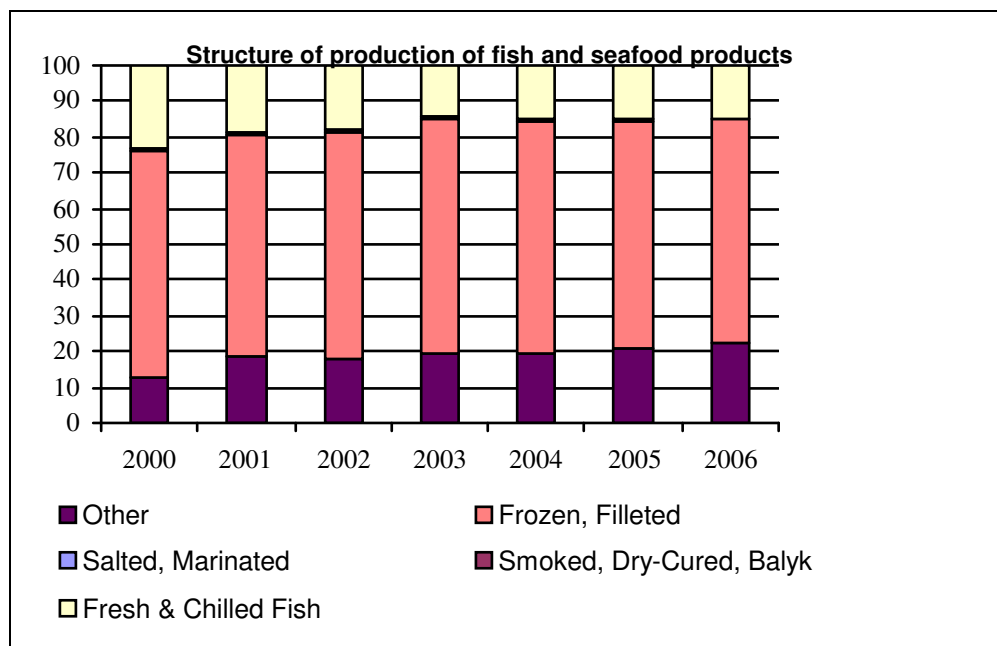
Structure of production of fish and seafood products

100
90
80
70
60
50
40
30
20
10
0

2000 2001 2002 2003 2004 2005 2006

Other
Frozen, Filleted
Salted, Marinated
Smoked, Dry-Cured, Balyk
Fresh & Chilled Fish